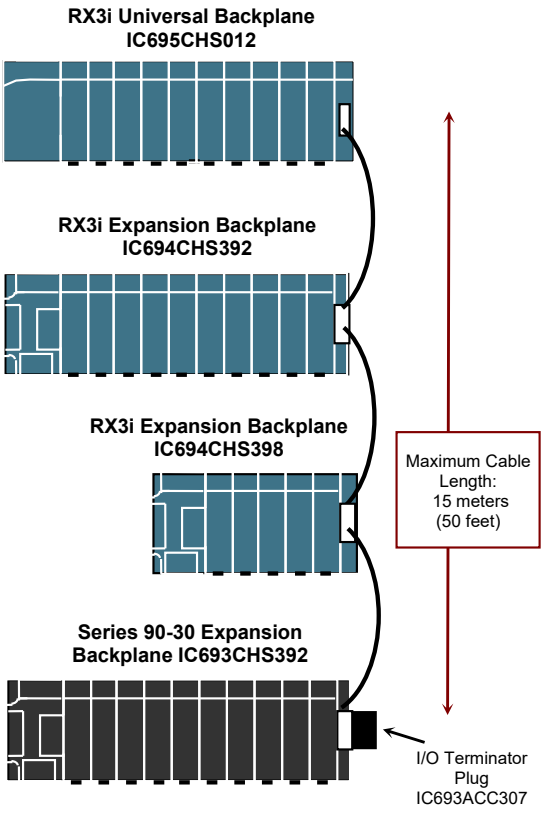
RX3i Universal Backplane
IC695CHS012

RX3i Expansion Backplane
IC694CHS392

RX3i Expansion Backplane
IC694CHS398

Maximum Cable Length: 15 meters (50 feet)

Series 90-30 Expansion Backplane IC693CHS392

I/O Terminator Plug IC693ACC307